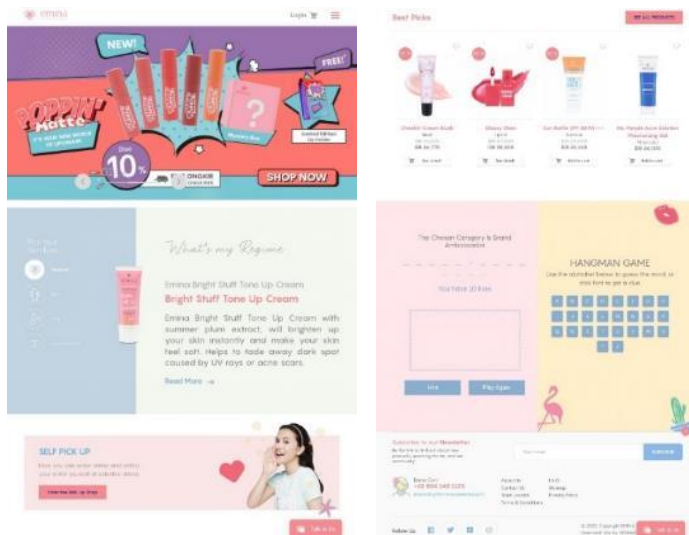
emina

Login

NEW!

FREE!

POPPIN' Matte

Disc 10%

Mystery Box

Limited Edition

SHOP NOW

Best Picks

What's my Regime

Emina Bright Stuff Tone Up Cream

Bright Stuff Tone Up Cream

Emina Bright Stuff Tone Up Cream with summer plum extract, will brighten up your skin instantly and make your skin feel soft. Helps to fade away dark spot caused by UV rays or acne scars.

Read More →

SELF PICK UP

The Chosen Category & Grand Ambassadors

You have 10 lives

HANGMAN GAME

Play Again

Subscribe to our Newsletter

Subscribe

Follow Us

Talk to Us